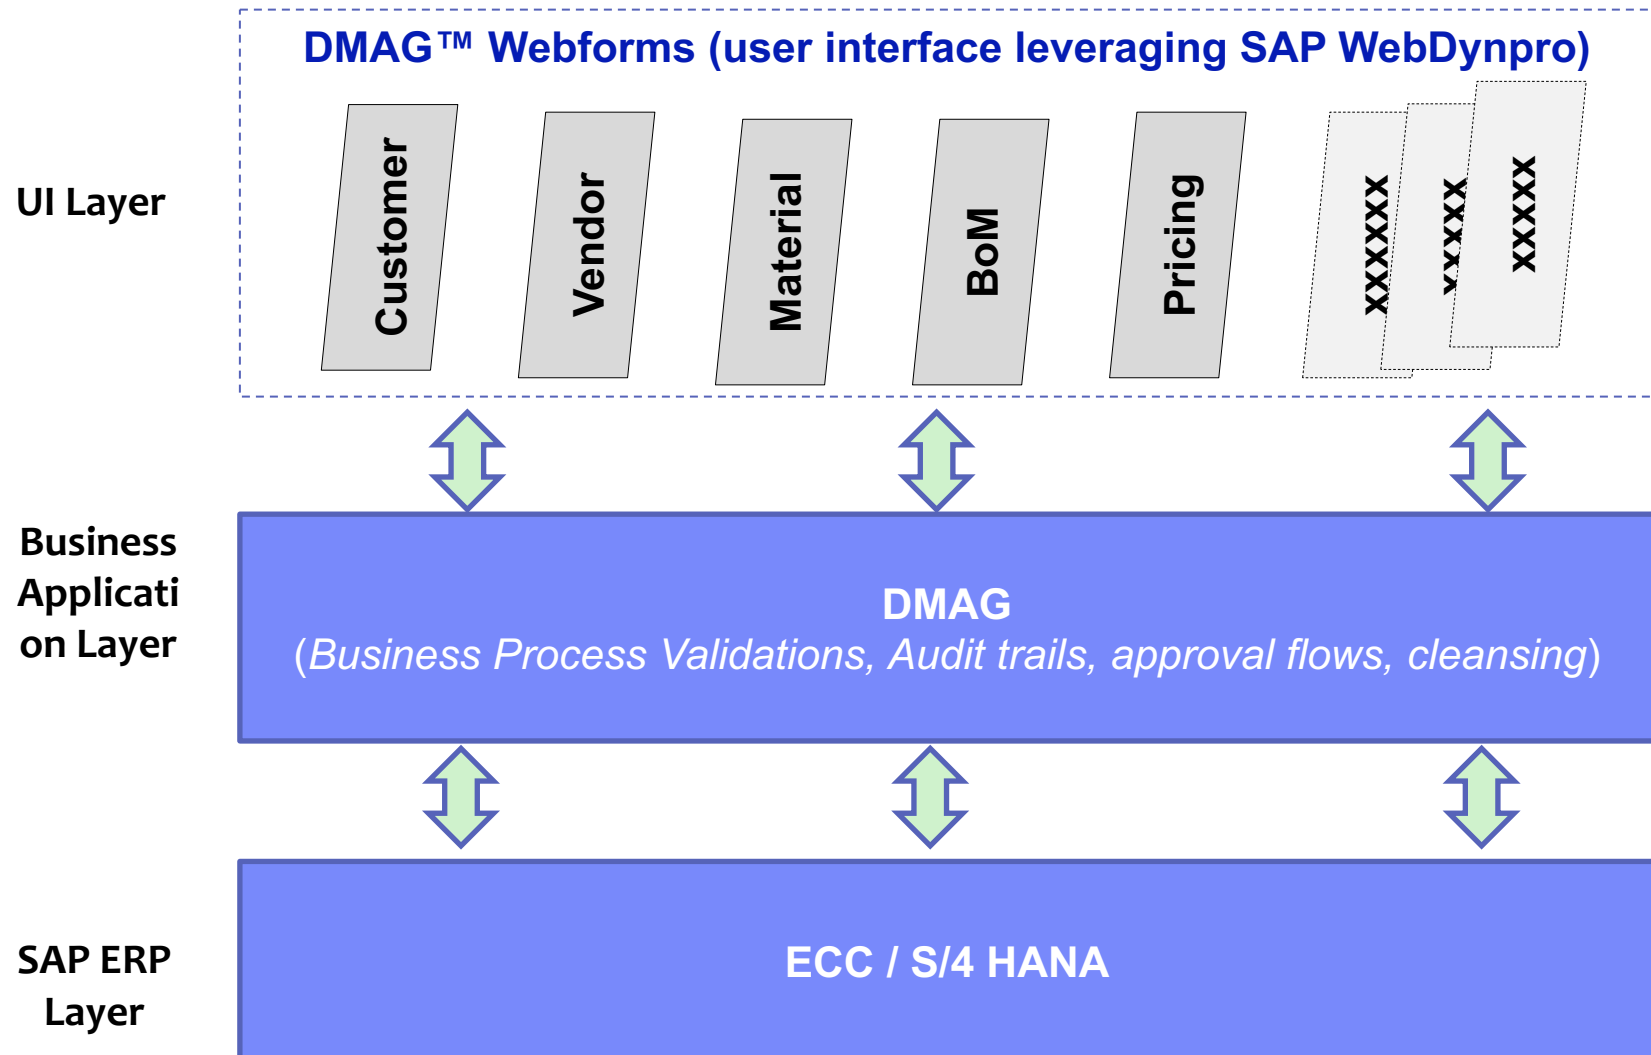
DMAG™ Webforms (user interface leveraging SAP WebDynpro)

UI Layer

Customer

Vendor

Material

BoM

Pricing

XXXXX

XXXX

XXXXX

Business Applicati on Layer

DMAG
(Business Process Validations, Audit trails, approval flows, cleansing)

SAP ERP Layer

ECC / S/4 HANA